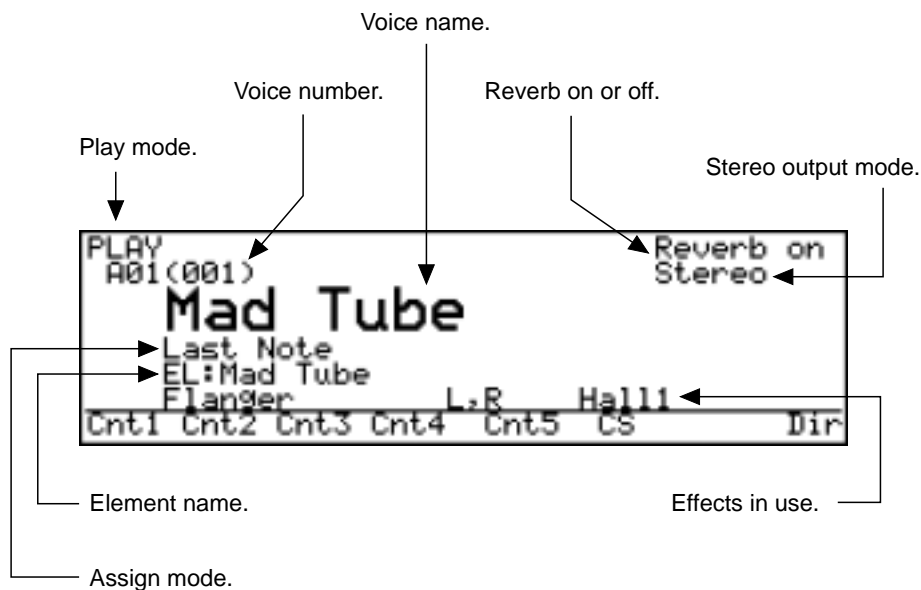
Voice name.

Voice number.

Reverb on or off.

Play mode.

Stereo output mode.

PLAY
A01(001)

Reverb on
Stereo

Mad Tube

Last Note
EL:Mad Tube
Flanger L,R Hall1

| Cnt1 | Cnt2 | Cnt3 | Cnt4 | Cnt5 | CS | Dir |
|---|---|---|---|---|---|---|

Element name.

Effects in use.

Assign mode.